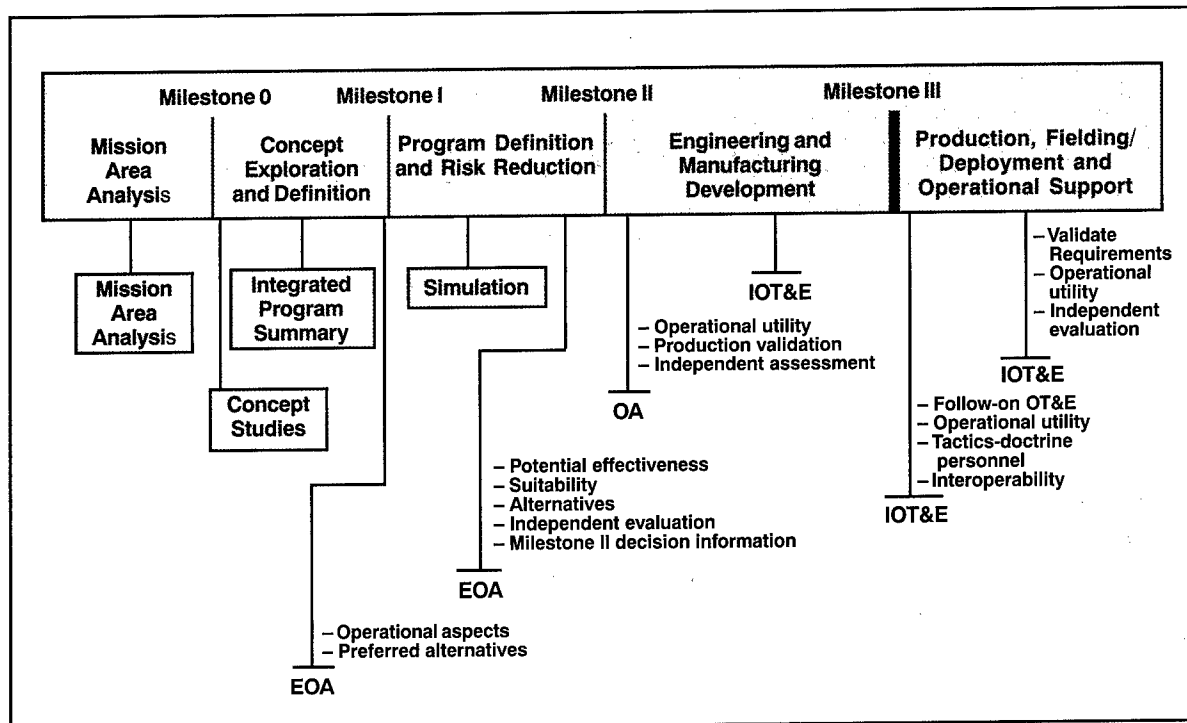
Milestone 0
Milestone I
Milestone II
Milestone III

Mission Area Analysis

Concept Exploration and Definition

Program Definition and Risk Reduction

Engineering and Manufacturing Development

Production, Fielding/ Deployment and Operational Support

Mission Area Analysis

Integrated Program Summary

Simulation

IOT&E

– Validate Requirements
– Operational utility
– Independent evaluation

– Operational utility
– Production validation
– Independent assessment

OA

IOT&E

Concept Studies

– Follow-on OT&E
– Operational utility
– Tactics-doctrine personnel
– Interoperability

IOT&E

– Potential effectiveness
– Suitability
– Alternatives
– Independent evaluation
– Milestone II decision information

EOA

– Operational aspects
– Preferred alternatives

EOA